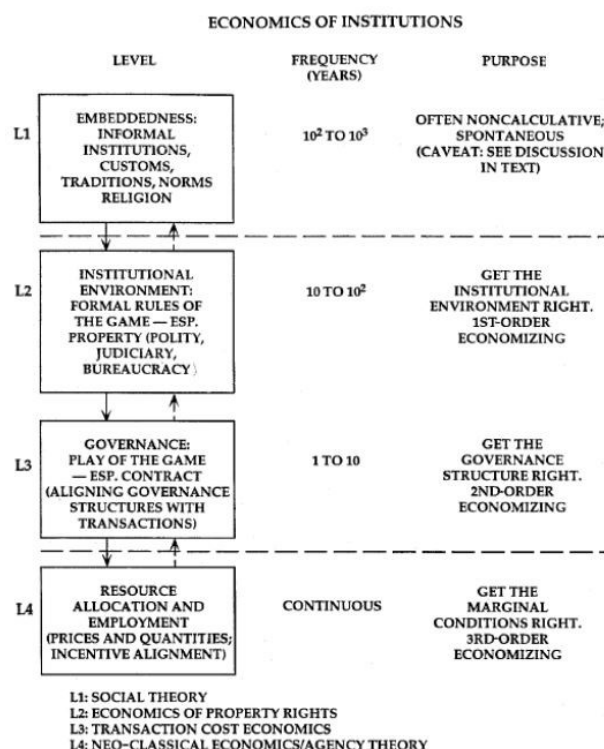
ECONOMICS OF INSTITUTIONS

LEVEL

FREQUENCY (YEARS)

PURPOSE

L1

EMBEDDEDNESS: INFORMAL INSTITUTIONS, CUSTOMS, TRADITIONS, NORMS RELIGION

$10^2$ TO $10^3$

OFTEN NONCALCULATIVE; SPONTANEOUS (CAVEAT: SEE DISCUSSION IN TEXT)

L2

INSTITUTIONAL ENVIRONMENT: FORMAL RULES OF THE GAME — ESP. PROPERTY (POLITY, JUDICIARY, BUREAUCRACY)

10 TO $10^2$

GET THE INSTITUTIONAL ENVIRONMENT RIGHT. 1ST-ORDER ECONOMIZING

L3

GOVERNANCE: PLAY OF THE GAME — ESP. CONTRACT (ALIGNING GOVERNANCE STRUCTURES WITH TRANSACTIONS)

1 TO 10

GET THE GOVERNANCE STRUCTURE RIGHT. 2ND-ORDER ECONOMIZING

L4

RESOURCE ALLOCATION AND EMPLOYMENT (PRICES AND QUANTITIES; INCENTIVE ALIGNMENT)

CONTINUOUS

GET THE MARGINAL CONDITIONS RIGHT. 3RD-ORDER ECONOMIZING

L1: SOCIAL THEORY
L2: ECONOMICS OF PROPERTY RIGHTS
L3: TRANSACTION COST ECONOMICS
L4: NEO-CLASSICAL ECONOMICS/AGENCY THEORY